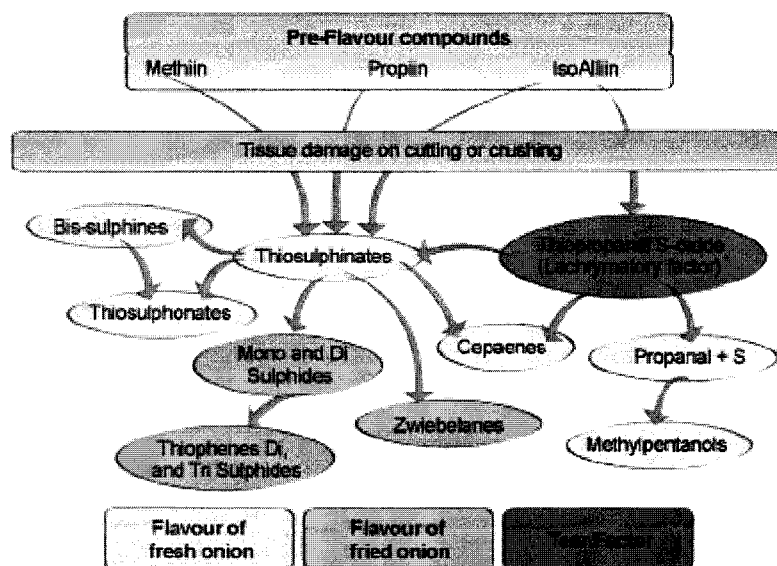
Pre-Flavour compounds

Methiin

Propiin

IsoAlliin

Tissue damage on cutting or crushing

Bis-sulphines

Thiosulphinates

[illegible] (Lachrymatory factor)

Thiosulphonates

Mono and Di Sulphides

Cepaenes

Propanal + S

Zwiebelanes

Thiophenes Di, and Tri Sulphides

Methylpentanols

Flavour of fresh onion

Flavour of fried onion

Tear factor